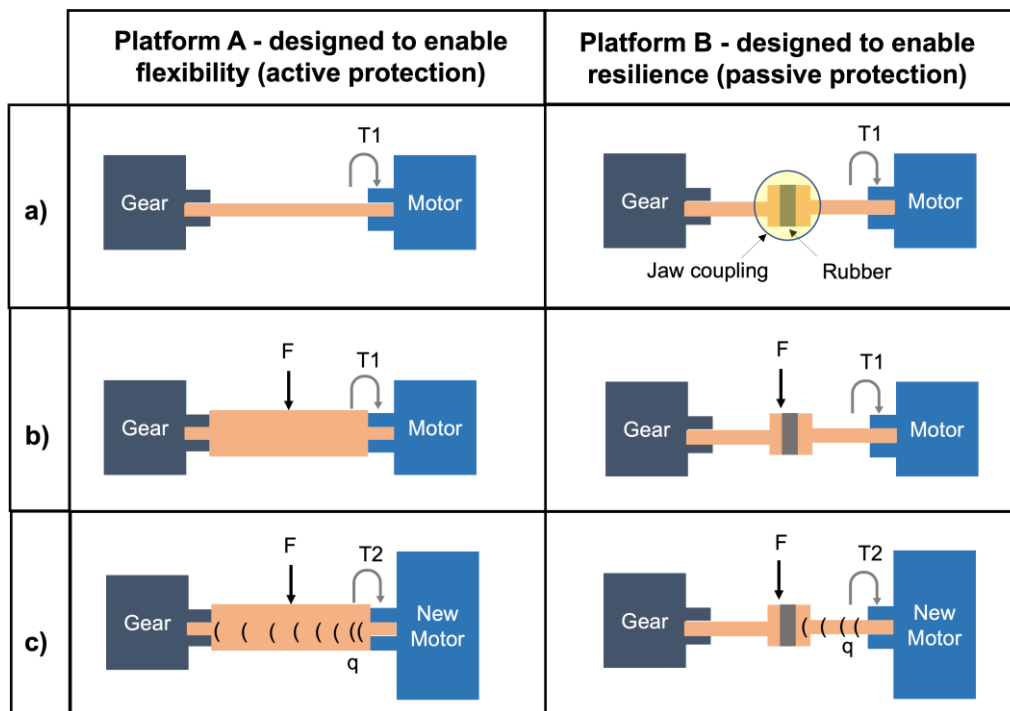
| | Platform A - designed to enable flexibility (active protection) | Platform B - designed to enable resilience (passive protection) |
|---|---|---|
| a) | Gear T1 Motor | Gear T1 Motor Jaw coupling Rubber |
| b) | F T1 Gear Motor | F T1 Gear Motor |
| c) | F T2 Gear New Motor q | F T2 Gear New Motor q |